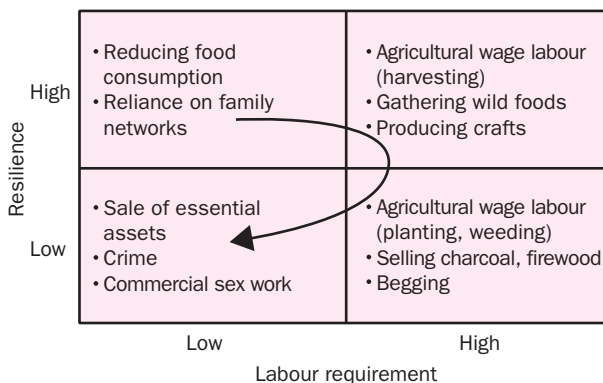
Resilience

High

• Reducing food consumption
• Reliance on family networks

• Agricultural wage labour (harvesting)
• Gathering wild foods
• Producing crafts

Low

• Sale of essential assets
• Crime
• Commercial sex work

• Agricultural wage labour (planting, weeding)
• Selling charcoal, firewood
• Begging

Low

High

Labour requirement